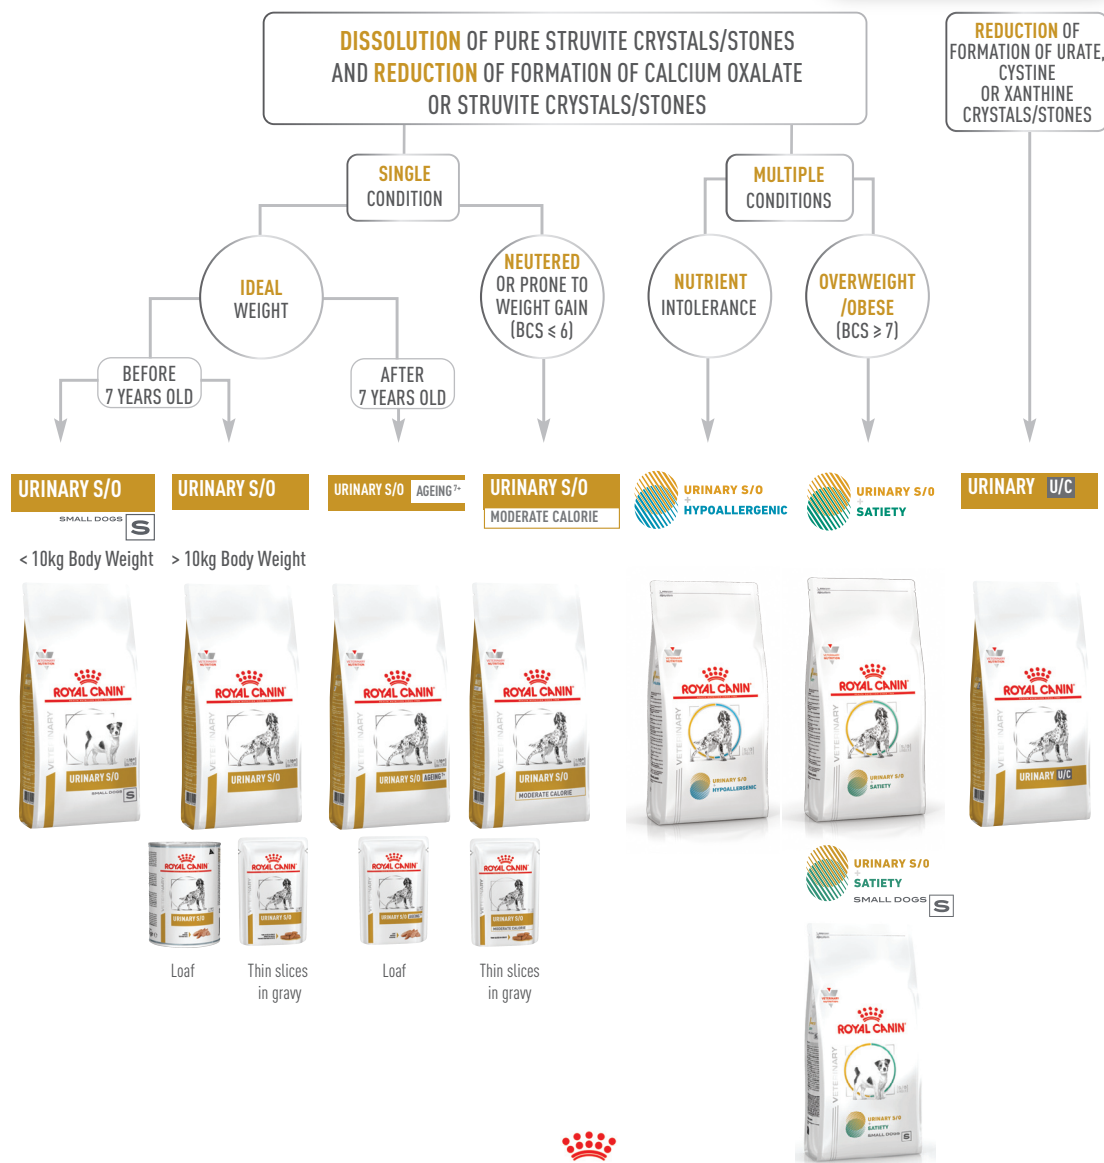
DISSOLUTION OF PURE STRUVITE CRYSTALS/STONES AND REDUCTION OF FORMATION OF CALCIUM OXALATE OR STRUVITE CRYSTALS/STONES

REDUCTION OF FORMATION OF URATE, CYSTINE OR XANTHINE CRYSTALS/STONES

SINGLE CONDITION

MULTIPLE CONDITIONS

IDEAL WEIGHT

NEUTERED OR PRONE TO WEIGHT GAIN (BCS ≤ 6)

NUTRIENT INTOLERANCE

OVERWEIGHT /OBESE (BCS ≥ 7)

BEFORE 7 YEARS OLD

AFTER 7 YEARS OLD

URINARY S/O SMALL DOGS S

URINARY S/O

URINARY S/O AGEING 7+

URINARY S/O MODERATE CALORIE

URINARY S/O + HYPOALLERGENIC

URINARY S/O + SATIETY

URINARY U/C

< 10kg Body Weight

> 10kg Body Weight

ROYAL CANIN URINARY S/O SMALL DOGS S

ROYAL CANIN URINARY S/O

ROYAL CANIN URINARY S/O AGEING 7+

ROYAL CANIN URINARY S/O MODERATE CALORIE

ROYAL CANIN URINARY S/O HYPOALLERGENIC

ROYAL CANIN URINARY S/O SATIETY

ROYAL CANIN URINARY U/C

ROYAL CANIN URINARY S/O

ROYAL CANIN URINARY S/O

ROYAL CANIN URINARY S/O AGEING

ROYAL CANIN URINARY S/O MODERATE CALORIE

Loaf

Thin slices in gravy

Loaf

Thin slices in gravy

URINARY S/O + SATIETY SMALL DOGS S

ROYAL CANIN URINARY S/O SATIETY SMALL DOGS S